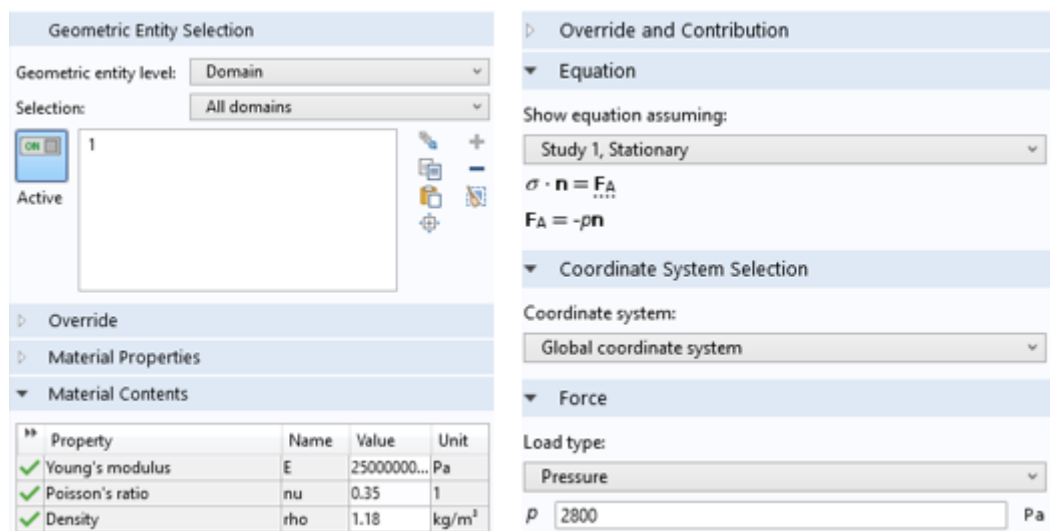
Geometric Entity Selection

Geometric entity level: Domain

Selection: All domains

ON

1

Active

Override

Material Properties

Material Contents

| Property | Name | Value | Unit |
|---|---|---|---|
| Young's modulus | E | 25000000... | Pa |
| Poisson's ratio | nu | 0.35 | 1 |
| Density | rho | 1.18 | kg/m³ |

Override and Contribution

Equation

Show equation assuming:

Study 1, Stationary

$\sigma \cdot \mathbf{n} = \mathbf{F_A}$

$\mathbf{F_A} = -p\mathbf{n}$

Coordinate System Selection

Coordinate system:

Global coordinate system

Force

Load type:

Pressure

$p$ 2800 Pa